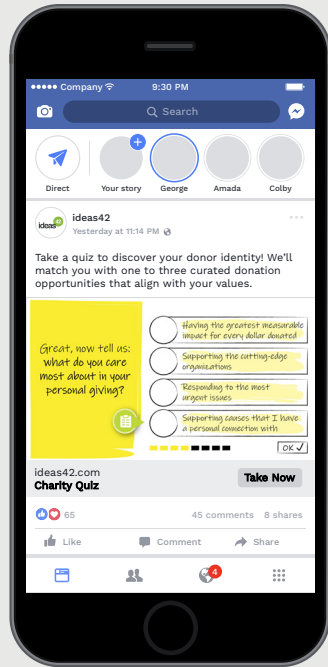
••••• Company 9:30 PM

Search

Direct

Your story

George

Amada

Colby

ideas42

ideas42
Yesterday at 11:14 PM

Take a quiz to discover your donor identity! We'll match you with one to three curated donation opportunities that align with your values.

Great, now tell us: what do you care most about in your personal giving?

Having the greatest measurable impact for every dollar donated

Supporting the cutting-edge organizations

Responding to the most urgent issues

Supporting causes that I have a personal connection with

OK ✓

ideas42.com
Charity Quiz

Take Now

65

45 comments 8 shares

Like

Comment

Share

4